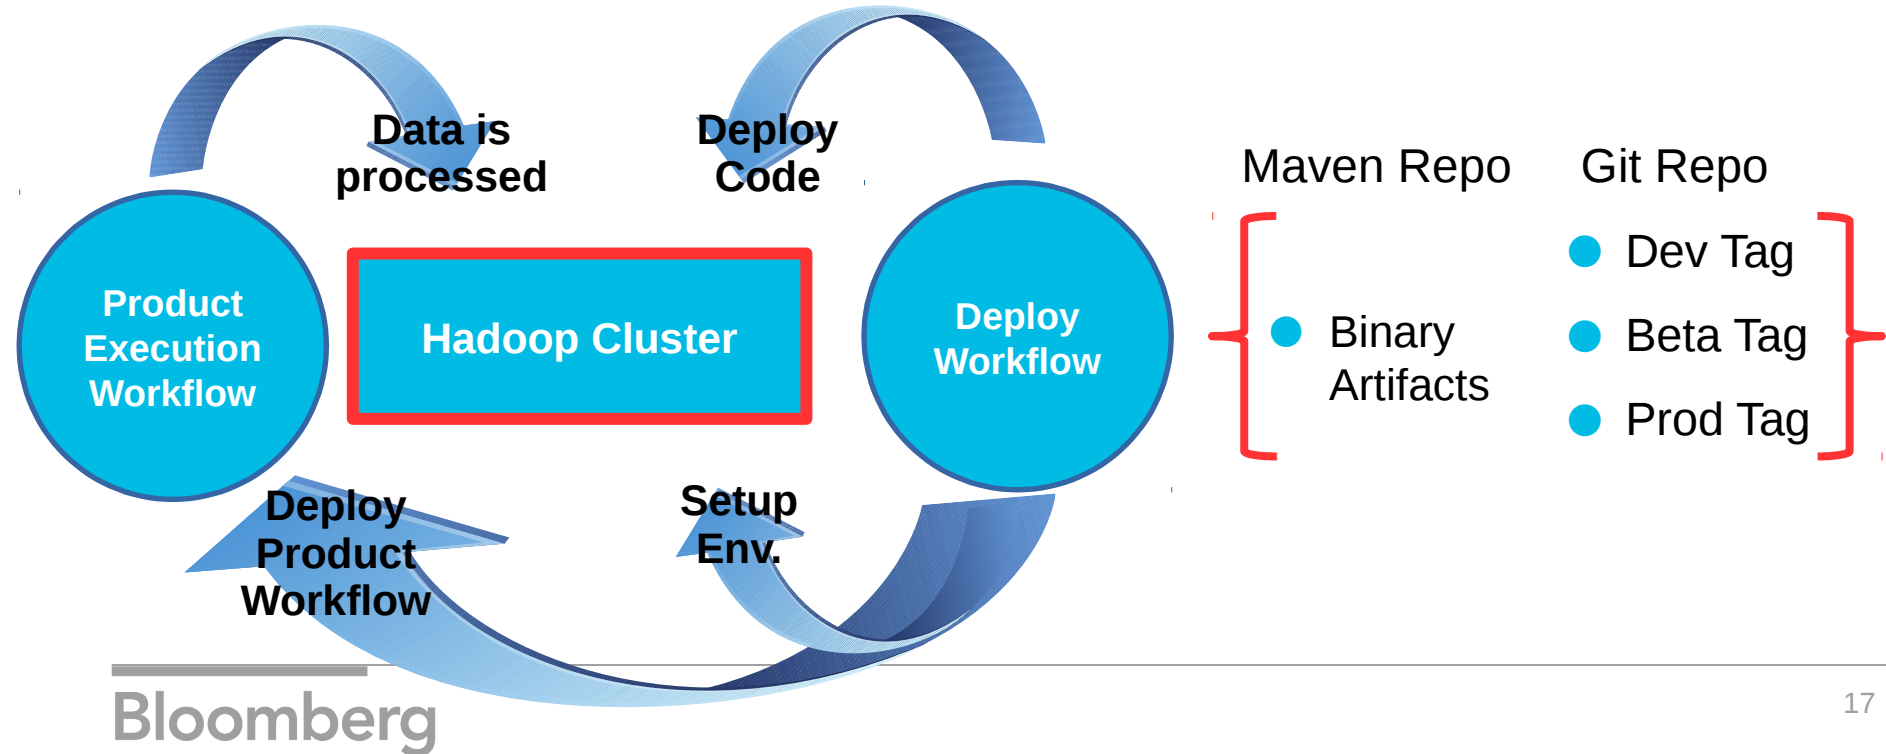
Data is processed

Deploy Code

Product Execution Workflow

Hadoop Cluster

Deploy Workflow

Deploy Product Workflow

Setup Env.

Maven Repo

Git Repo

- Binary Artifacts

- Dev Tag
- Beta Tag
- Prod Tag

Bloomberg

17